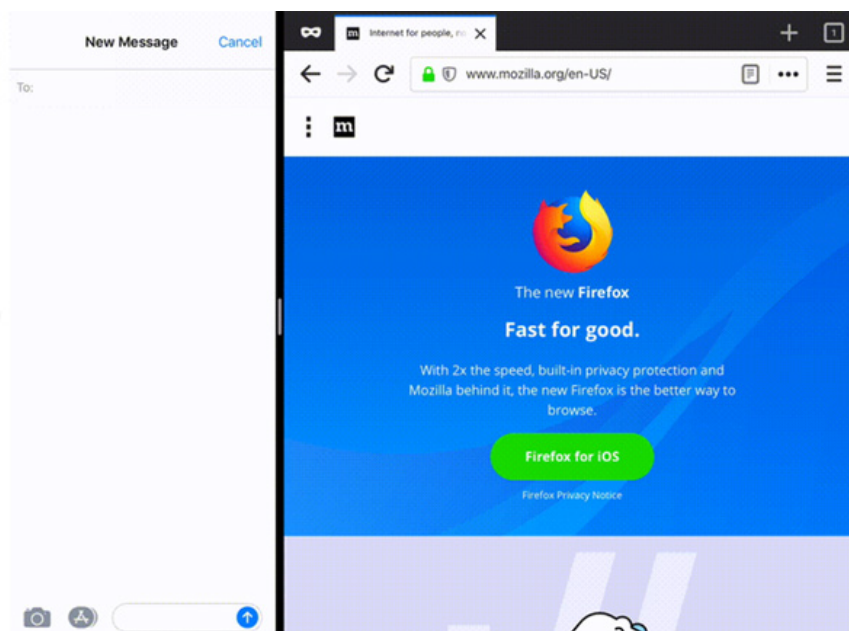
New Message Cancel

To:

Internet for people, n

1

www.mozilla.org/en-US/

m

The new Firefox

Fast for good.

With 2x the speed, built-in privacy protection and Mozilla behind it, the new Firefox is the better way to browse.

Firefox for iOS

Firefox Privacy Notice